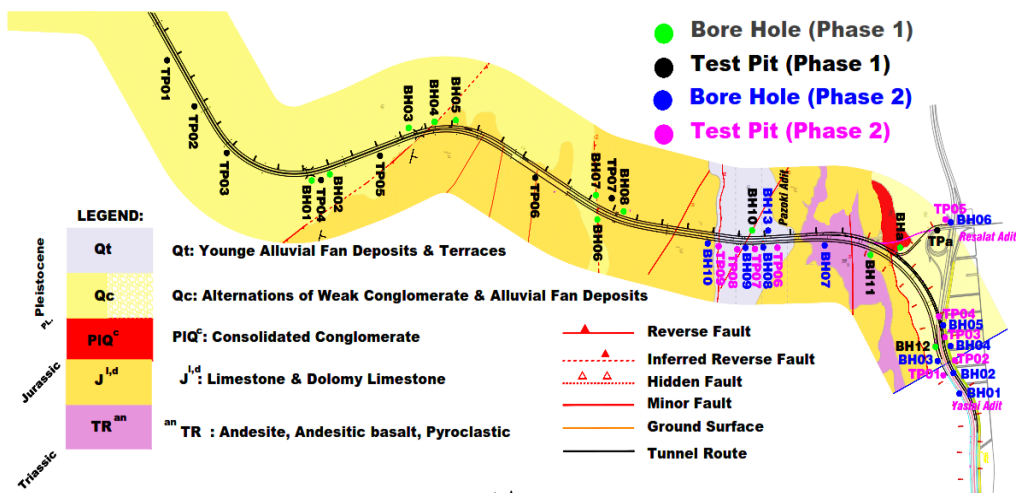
Bore Hole (Phase 1)
Test Pit (Phase 1)
Bore Hole (Phase 2)
Test Pit (Phase 2)

TP01
TP02
TP03
BH01
TP04
BH02
TP05
BH03
BH04
BH05
TP06
BH07
TP07
BH08
TP08
BH06
BH10
TP09
BH09
BH10
BH13
TP08
BH08
TP06
Pazoki Adit
BH07
BH11
BHa
TPa
TP05
BH06
Resalat Adit
TP04
BH05
TP03
BH04
BH12
BH03
TP02
TP01
BH02
BH01
Yasini Adit

LEGEND:
Pleistocene
PL
Qt
Qt: Younge Alluvial Fan Deposits & Terraces
Qc
Qc: Alternations of Weak Conglomerate & Alluvial Fan Deposits
$PlQ^c$
$PlQ^c$: Consolidated Conglomerate
Jurassic
$J^{l,d}$
$J^{l,d}$: Limestone & Dolomy Limestone
Triassic
$TR^{an}$
$^{an}TR$ : Andesite, Andesitic basalt, Pyroclastic

Reverse Fault
Inferred Reverse Fault
Hidden Fault
Minor Fault
Ground Surface
Tunnel Route